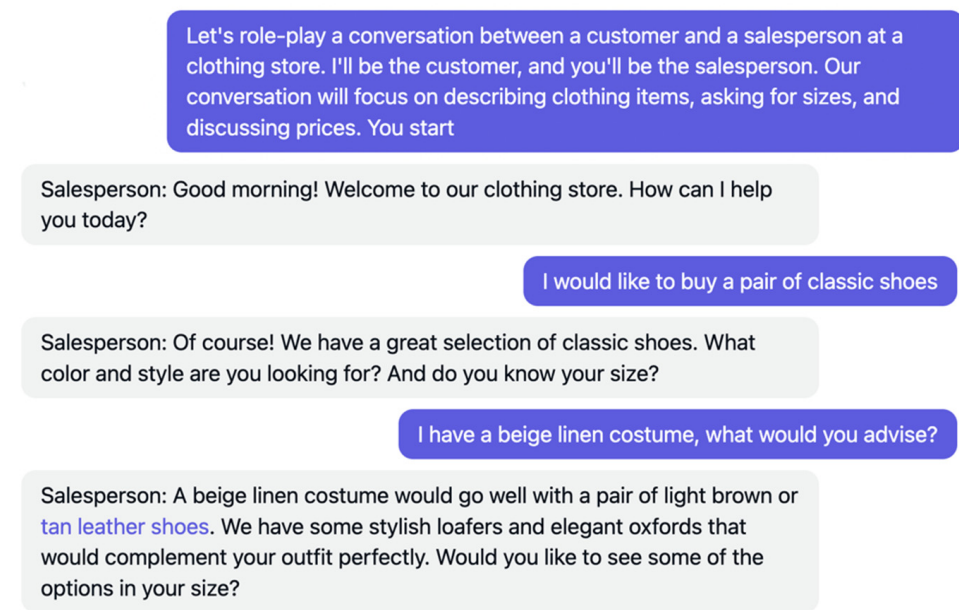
Let's role-play a conversation between a customer and a salesperson at a clothing store. I'll be the customer, and you'll be the salesperson. Our conversation will focus on describing clothing items, asking for sizes, and discussing prices. You start

Salesperson: Good morning! Welcome to our clothing store. How can I help you today?

I would like to buy a pair of classic shoes

Salesperson: Of course! We have a great selection of classic shoes. What color and style are you looking for? And do you know your size?

I have a beige linen costume, what would you advise?

Salesperson: A beige linen costume would go well with a pair of light brown or tan leather shoes. We have some stylish loafers and elegant oxfords that would complement your outfit perfectly. Would you like to see some of the options in your size?